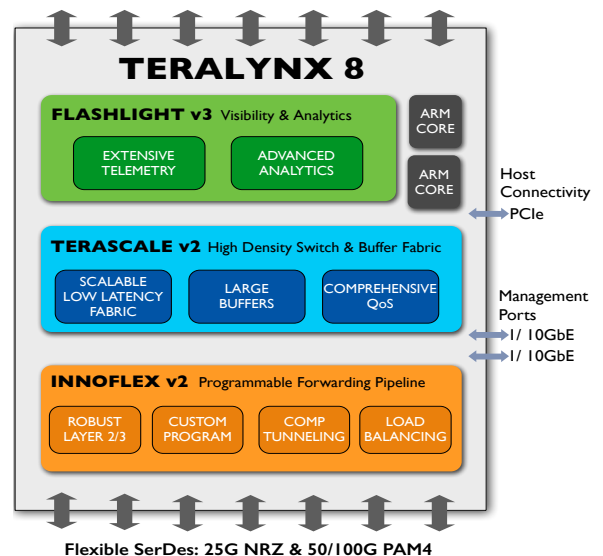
TERALYNX 8

FLASHLIGHT v3 Visibility & Analytics

EXTENSIVE TELEMETRY

ADVANCED ANALYTICS

ARM CORE

ARM CORE

Host Connectivity

PCIe

TERASCALE v2 High Density Switch & Buffer Fabric

SCALABLE LOW LATENCY FABRIC

LARGE BUFFERS

COMPREHENSIVE QoS

Management Ports

1/ 10GbE

1/ 10GbE

INNOFLEX v2 Programmable Forwarding Pipeline

ROBUST LAYER 2/3

CUSTOM PROGRAM

COMP TUNNELING

LOAD BALANCING

Flexible SerDes: 25G NRZ & 50/100G PAM4